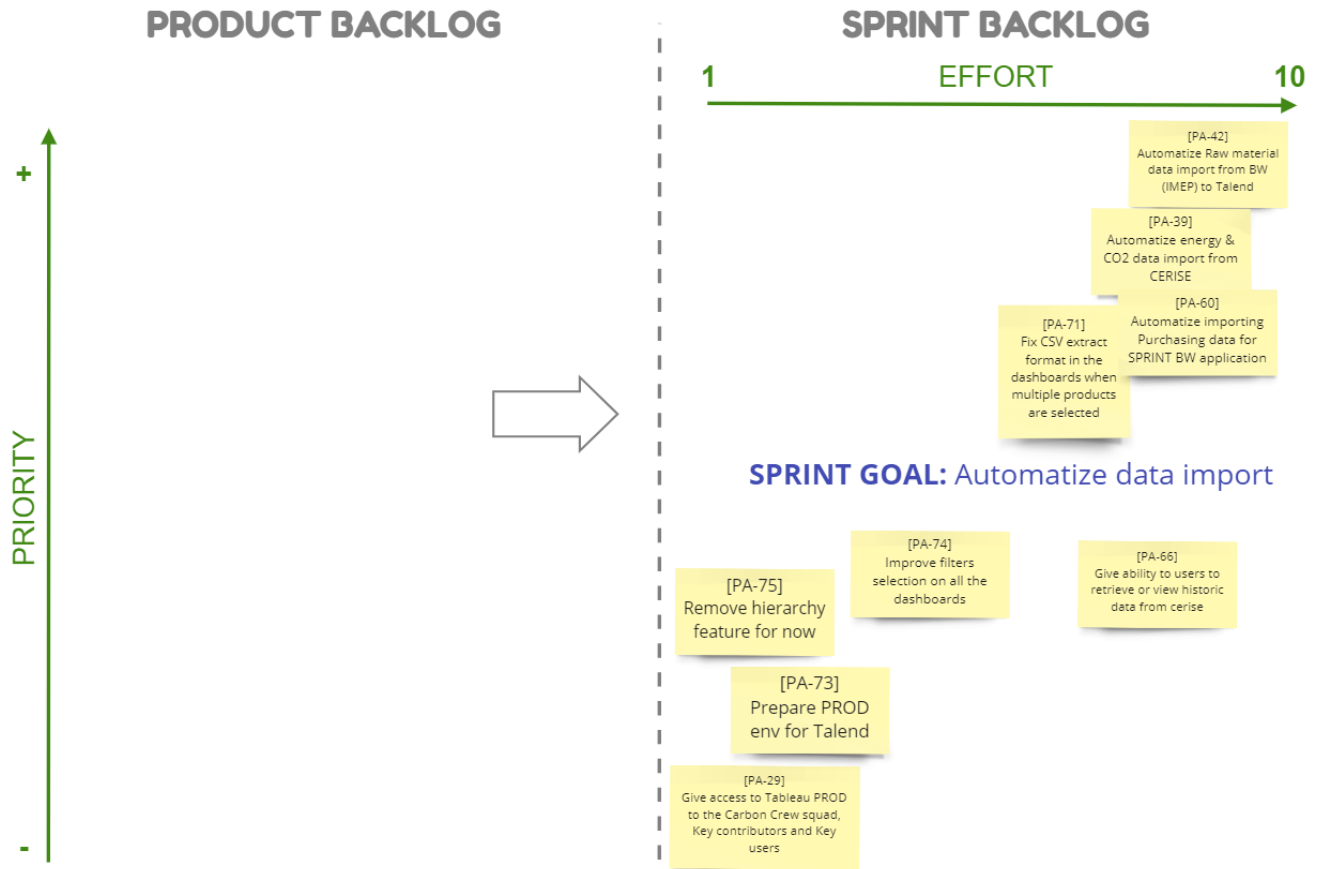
PRODUCT BACKLOG

SPRINT BACKLOG

1 EFFORT 10

+

PRIORITY

-

[PA-42]
Automatize Raw material data import from BW (IMEP) to Talend

[PA-39]
Automatize energy & CO2 data import from CERISE

[PA-60]
Automatize importing Purchasing data for SPRINT BW application

[PA-71]
Fix CSV extract format in the dashboards when multiple products are selected

SPRINT GOAL: Automatize data import

[PA-74]
Improve filters selection on all the dashboards

[PA-66]
Give ability to users to retrieve or view historic data from cerise

[PA-75]
Remove hierarchy feature for now

[PA-73]
Prepare PROD env for Talend

[PA-29]
Give access to Tableau PROD to the Carbon Crew squad, Key contributors and Key users